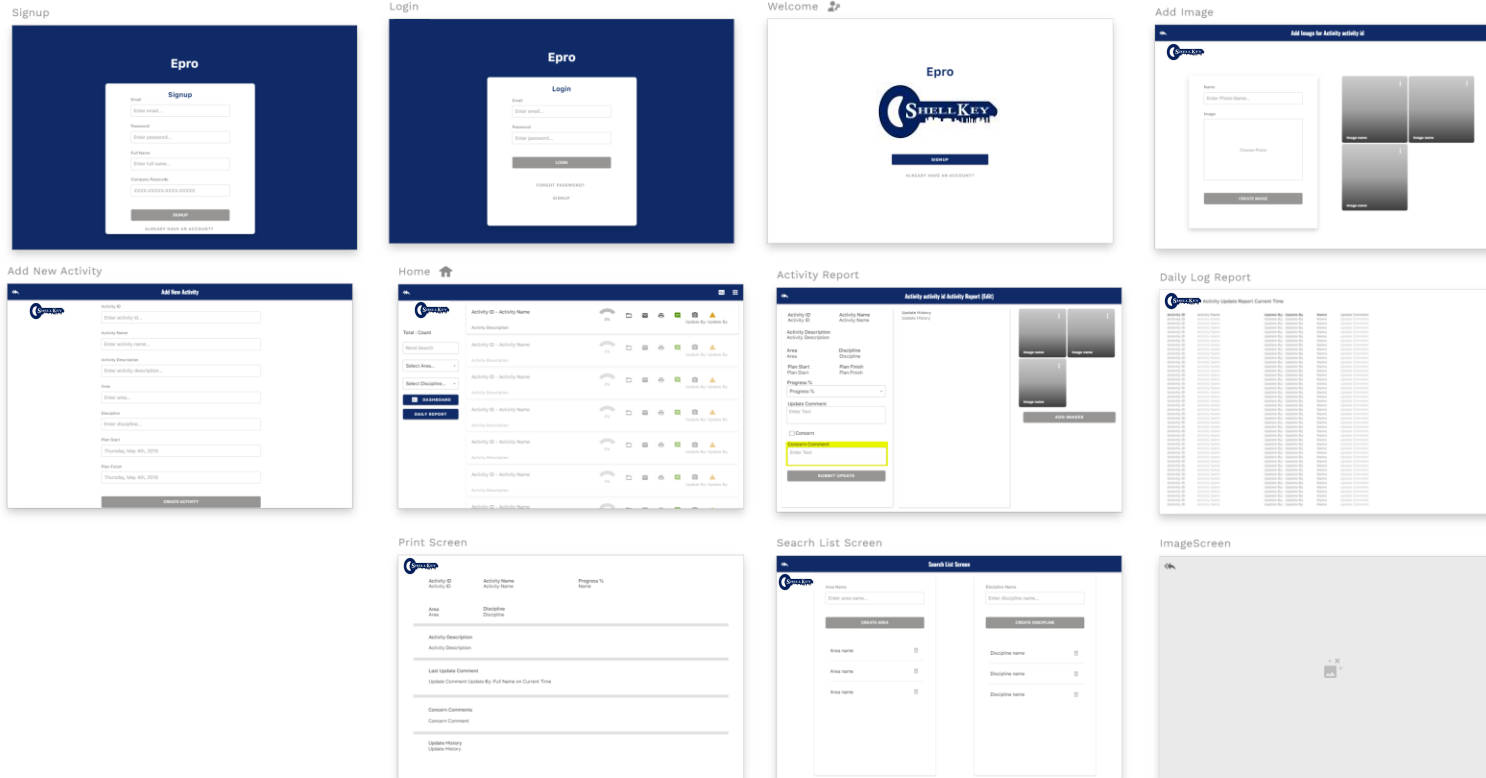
Signup

Epro

Signup
Email
Enter email...
Password
Enter password...
Full Name
Enter full name...
Company Passcode
XXXX-XXXX-XXXX-XXXX
SIGNUP
ALREADY HAVE AN ACCOUNT?

Login

Epro

Login
Email
Enter email...
Password
Enter password...
LOGIN
FORGOT PASSWORD?
SIGNUP

Welcome

Epro
SHELLKEY
SIGNUP
ALREADY HAVE AN ACCOUNT?

Add Image

Add Image for Activity activity id
Name
Enter Photo Name...
Image
Choose Photo
CREATE IMAGE
Image name
Image name
Image name

Add New Activity

Add New Activity
Activity ID
Enter activity id...
Activity Name
Enter activity name...
Activity Description
Enter activity description...
Area
Enter area...
Discipline
Enter discipline...
Plan Start
Thursday, May 9th, 2019
Plan Finish
Thursday, May 9th, 2019
CREATE ACTIVITY

Home

Total : Count
Word Search
Select Area...
Select Discipline...
DASHBOARD
DAILY REPORT
Activity ID - Activity Name
Activity Description
Update By: Update By
Activity ID - Activity Name
Activity Description
Update By: Update By
Activity ID - Activity Name
Activity Description
Update By: Update By
Activity ID - Activity Name
Activity Description
Update By: Update By
Activity ID - Activity Name
Activity Description
Update By: Update By
Activity ID - Activity Name
Activity Description
Update By: Update By
Activity ID - Activity Name

Activity Report

Activity activity id Activity Report (Edit)
Activity ID
Activity ID
Activity Name
Activity Name
Activity Description
Activity Description
Area
Area
Discipline
Discipline
Plan Start
Plan Start
Plan Finish
Plan Finish
Progress %
Progress %
Update Comment
Enter Text
Concern
Concern Comment
Enter Text
SUBMIT UPDATE
Update History
Update History
Image name
Image name
Image name
ADD IMAGES

Daily Log Report

Activity Update Report Current Time

Print Screen

Activity ID
Activity ID
Activity Name
Activity Name
Progress %
Name
Area
Area
Discipline
Discipline
Activity Description
Activity Description
Last Update Comment
Update Comment Update By: Full Name on Current Time
Concern Comments
Concern Comment
Update History
Update History

Seacrh List Screen

Search List Screen
Area Name
Enter area name...
CREATE AREA
Area name
Area name
Area name
Discipline Name
Enter discipline name...
CREATE DISCIPLINE
Discipline name
Discipline name
Discipline name

ImageScreen